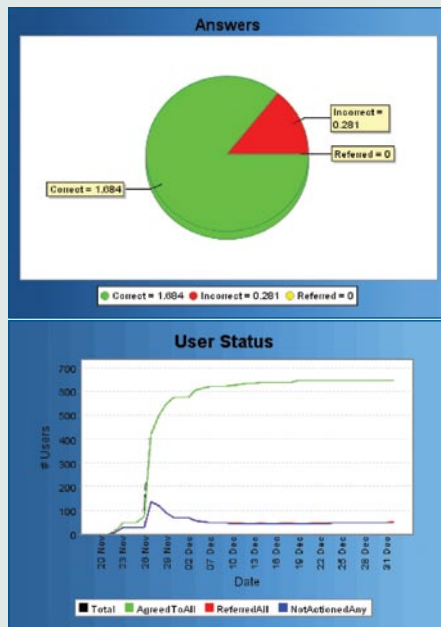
Answers

Incorrect = 0.281

Referred = 0

Correct = 1.684

Correct = 1.684 Incorrect = 0.281 Referred = 0

User Status

700
600
500
400
300
200
100
0

# Users

20 Nov
23 Nov
26 Nov
29 Nov
02 Dec
07 Dec
10 Dec
13 Dec
16 Dec
19 Dec
22 Dec
25 Dec
28 Dec
31 Dec

Date

Total AgreedToAll ReferredAll NotActionedAny